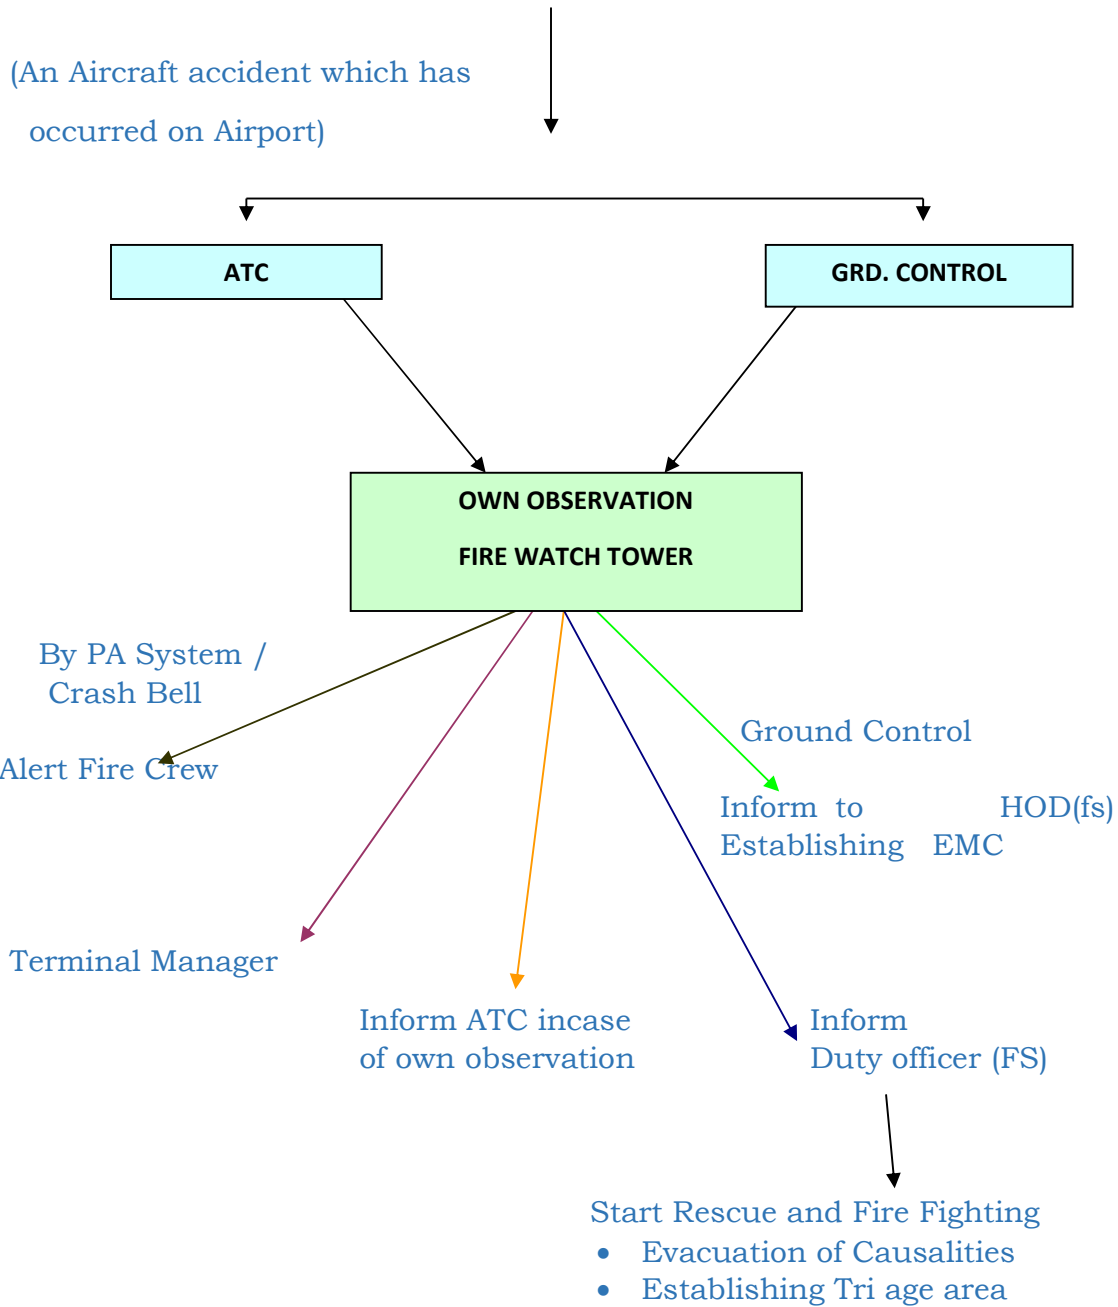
(An Aircraft accident which has occurred on Airport)

ATC

GRD. CONTROL

OWN OBSERVATION

FIRE WATCH TOWER

By PA System / Crash Bell

Alert Fire Crew

Ground Control

Inform to HOD(fs) Establishing EMC

Terminal Manager

Inform ATC incase of own observation

Inform Duty officer (FS)

Start Rescue and Fire Fighting
- Evacuation of Causalities
- Establishing Tri age area